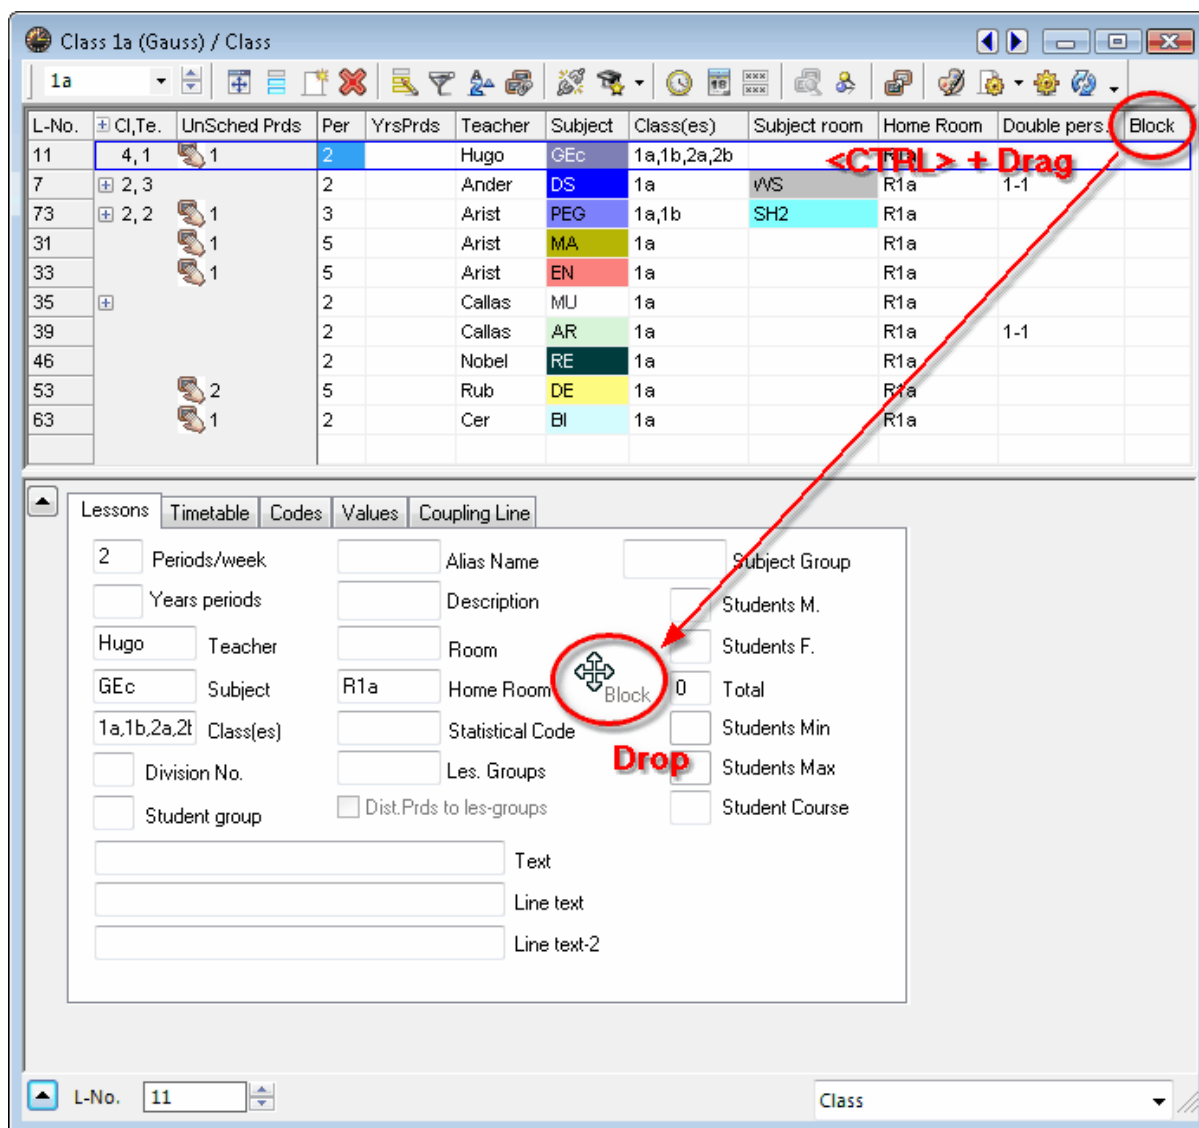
Class 1a (Gauss) / Class

1a

| L-No. | Cl,Te. | UnSched Prds | Per | YrsPrds | Teacher | Subject | Class(es) | Subject room | Home Room | Double pers. | Block |
|---|---|---|---|---|---|---|---|---|---|---|---|
| 11 | 4, 1 | 1 | 2 | | Hugo | GEc | 1a,1b,2a,2b | | R1a | | |
| 7 | 2, 3 | | 2 | | Ander | DS | 1a | WS | R1a | 1-1 | |
| 73 | 2, 2 | 1 | 3 | | Arist | PEG | 1a,1b | SH2 | R1a | | |
| 31 | | 1 | 5 | | Arist | MA | 1a | | R1a | | |
| 33 | | 1 | 5 | | Arist | EN | 1a | | R1a | | |
| 35 | | | 2 | | Callas | MU | 1a | | R1a | | |
| 39 | | | 2 | | Callas | AR | 1a | | R1a | 1-1 | |
| 46 | | | 2 | | Nobel | RE | 1a | | R1a | | |
| 53 | | 2 | 5 | | Rub | DE | 1a | | R1a | | |
| 63 | | 1 | 2 | | Cer | BI | 1a | | R1a | | |

<CTRL> + Drag

Lessons | Timetable | Codes | Values | Coupling Line

2 Periods/week
Years periods
Hugo Teacher
GEc Subject
1a,1b,2a,2t Class(es)
Division No.
Student group
Alias Name
Description
Room
R1a Home Room
Statistical Code
Les. Groups
Dist.Prds to les-groups
Subject Group
Students M.
Students F.
0 Total
Students Min
Students Max
Student Course
Block
Drop
Text
Line text
Line text-2

L-No. 11
Class